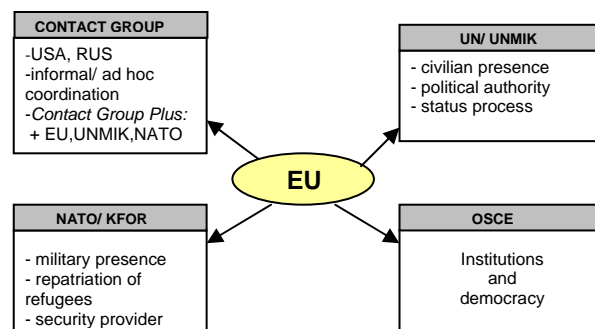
CONTACT GROUP

-USA, RUS
-informal/ ad hoc coordination
-*Contact Group Plus:*
+ EU,UNMIK,NATO

UN/ UNMIK

- civilian presence
- political authority
- status process

EU

NATO/ KFOR

- military presence
- repatriation of refugees
- security provider

OSCE

Institutions and democracy